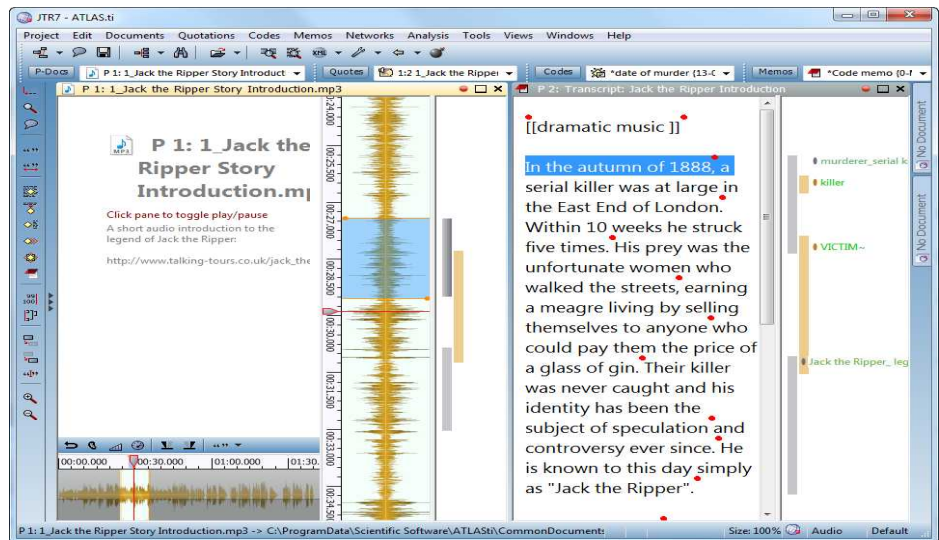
JTR7 - ATLAS.ti

Project Edit Documents Quotations Codes Memos Networks Analysis Tools Views Windows Help

P-Docs P 1: 1_Jack the Ripper Story Introduct Quotes 1:2 1_Jack the Rippe Codes *date of murder (13-C Memos *Code memo (0-I

P 1: 1_Jack the Ripper Story Introduction.mp3

P 1: 1_Jack the Ripper Story Introduction.mp

Click pane to toggle play/pause

A short audio introduction to the legend of Jack the Ripper:

http://www.talking-tours.co.uk/jack_the

00:24.000 00:25.500 00:27.000 00:28.500 00:30.000 00:31.500 00:33.000 00:34.500

00:00.000 00:30.000 01:00.000 01:30.

P 2: Transcript: Jack the Ripper Introduction

[[dramatic music ]]

In the autumn of 1888, a serial killer was at large in the East End of London. Within 10 weeks he struck five times. His prey was the unfortunate women who walked the streets, earning a meagre living by selling themselves to anyone who could pay them the price of a glass of gin. Their killer was never caught and his identity has been the subject of speculation and controversy ever since. He is known to this day simply as "Jack the Ripper".

murderer_serial k
killer
VICTIM~
Jack the Ripper_ leg

No Document
No Document

P 1: 1_Jack the Ripper Story Introduction.mp3 -> C:\ProgramData\Scientific Software\ATLASti\CommonDocuments Size: 100% Audio Default